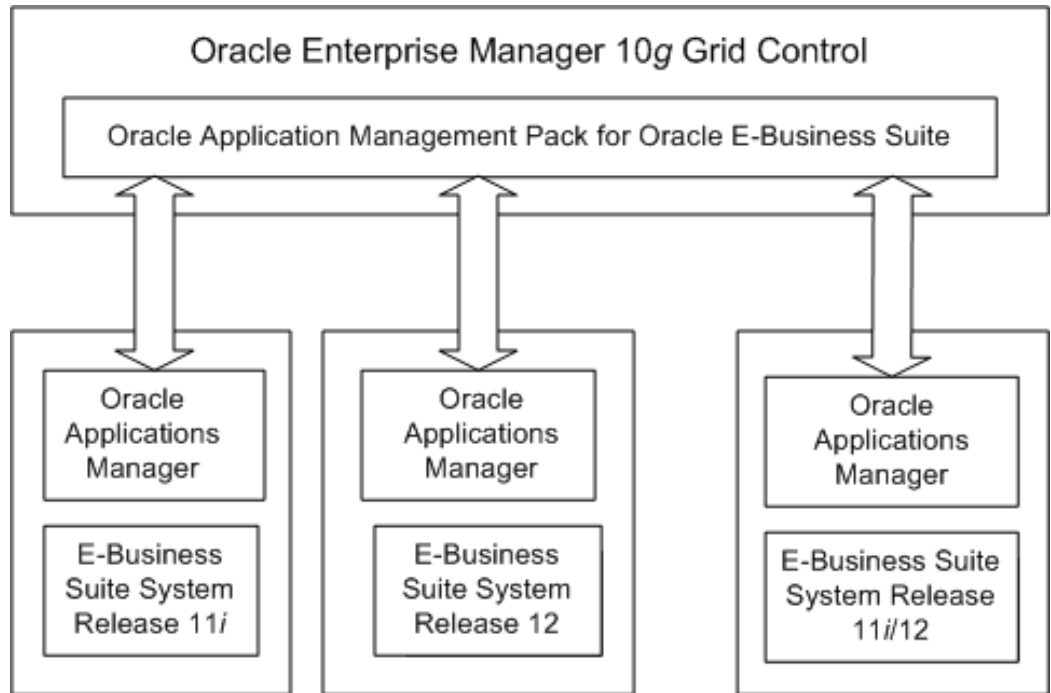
Oracle Enterprise Manager 10g Grid Control

Oracle Application Management Pack for Oracle E-Business Suite

Oracle Applications Manager

E-Business Suite System Release 11i

Oracle Applications Manager

E-Business Suite System Release 12

Oracle Applications Manager

E-Business Suite System Release 11i/12